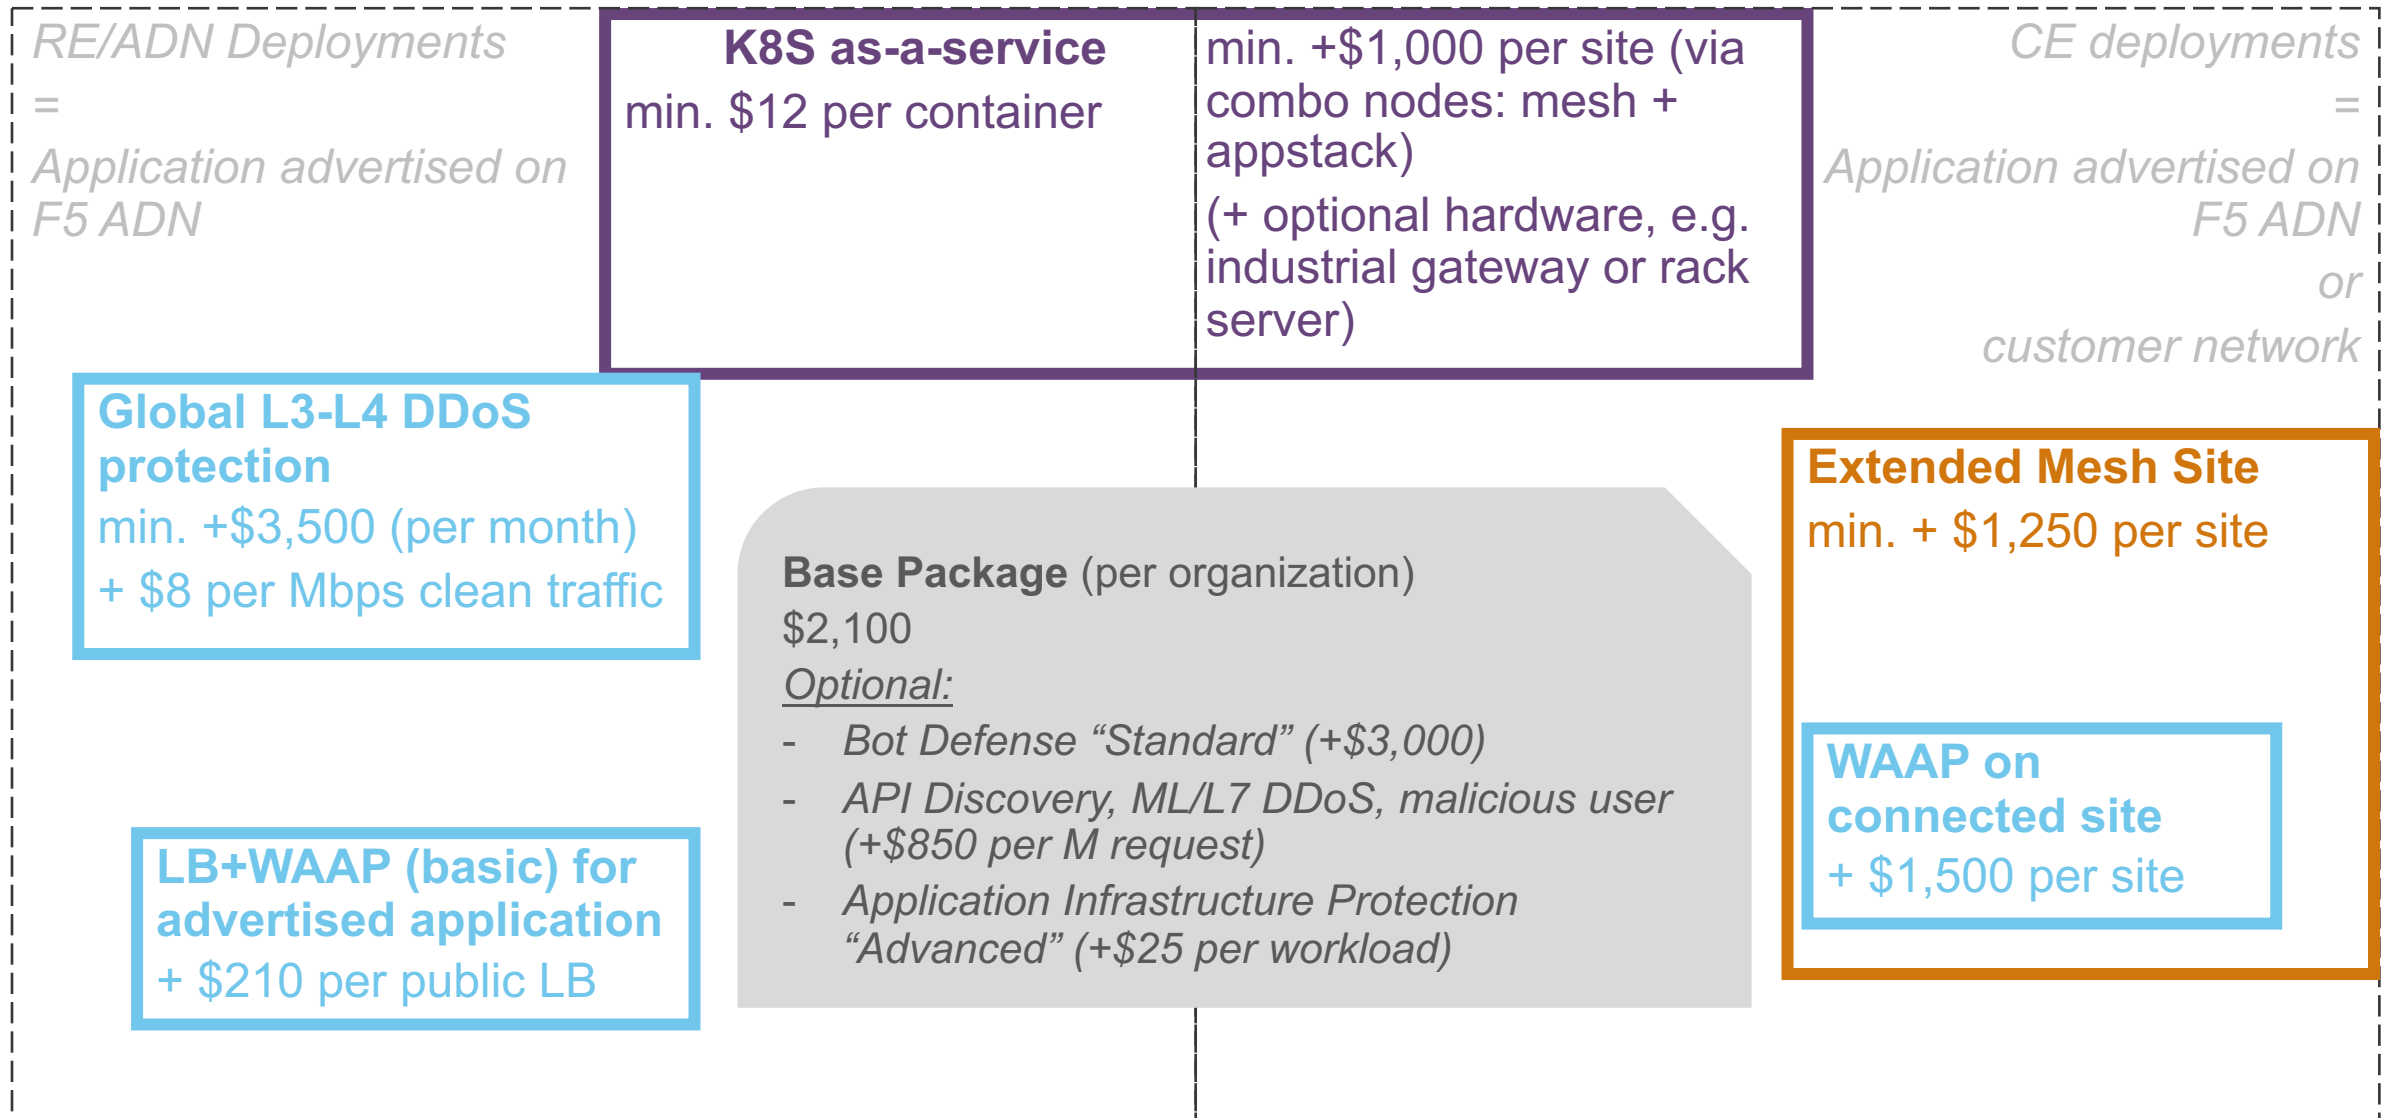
RE/ADN Deployments
=
Application advertised on F5 ADN

K8S as-a-service
min. $12 per container

min. +$1,000 per site (via combo nodes: mesh + appstack)
(+ optional hardware, e.g. industrial gateway or rack server)

CE deployments
=
Application advertised on F5 ADN
or
customer network

Global L3-L4 DDoS protection
min. +$3,500 (per month)
+ $8 per Mbps clean traffic

Base Package (per organization)
$2,100
Optional:
- Bot Defense “Standard” (+$3,000)
- API Discovery, ML/L7 DDoS, malicious user (+$850 per M request)
- Application Infrastructure Protection “Advanced” (+$25 per workload)

Extended Mesh Site
min. + $1,250 per site

WAAP on connected site
+ $1,500 per site

LB+WAAP (basic) for advertised application
+ $210 per public LB